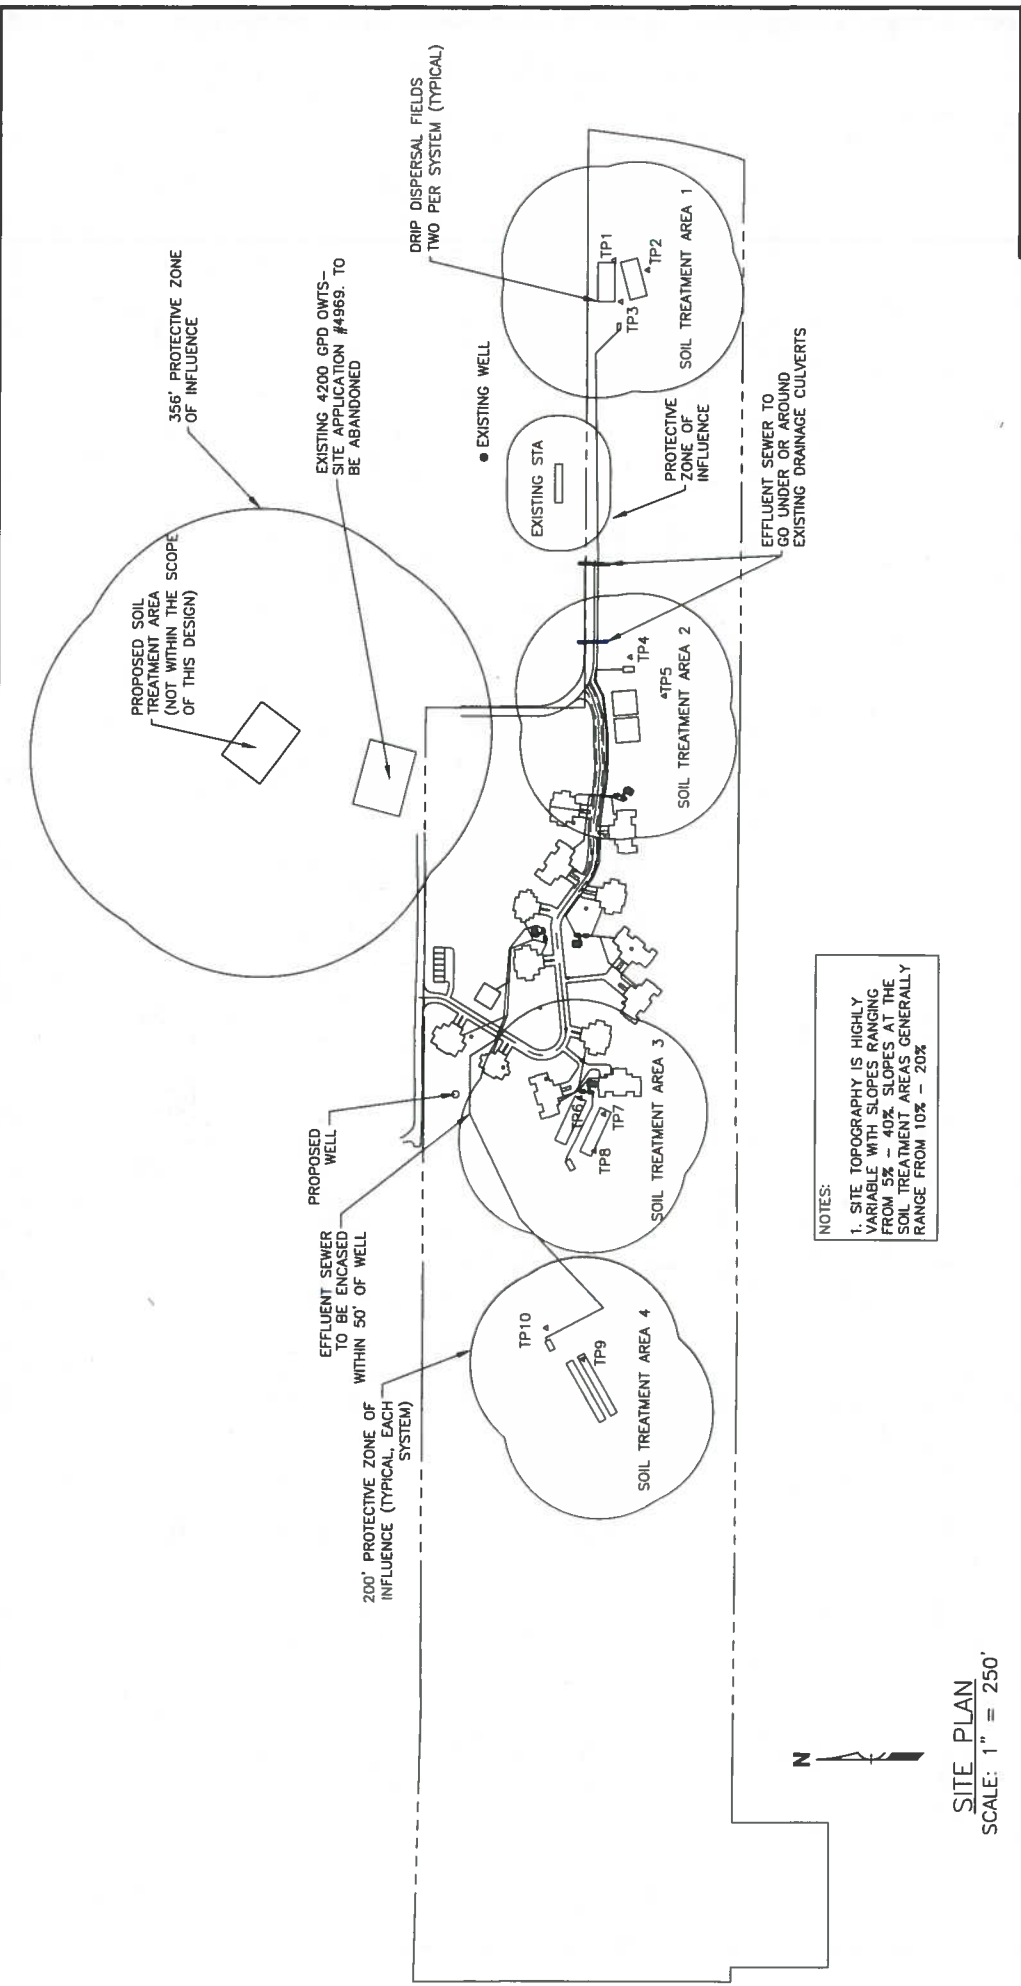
DRIP DISPERSAL FIELDS TWO PER SYSTEM (TYPICAL)

356' PROTECTIVE ZONE OF INFLUENCE

EXISTING 4200 GPD OWTS– SITE APPLICATION #4969. TO BE ABANDONED

TP1

TP2

TP3

SOIL TREATMENT AREA 1

EXISTING WELL

PROTECTIVE ZONE OF INFLUENCE

EXISTING STA

EFFLUENT SEWER TO GO UNDER OR AROUND EXISTING DRAINAGE CULVERTS

PROPOSED SOIL TREATMENT AREA (NOT WITHIN THE SCOPE OF THIS DESIGN)

TP4

TP5

SOIL TREATMENT AREA 2

NOTES:
1. SITE TOPOGRAPHY IS HIGHLY VARIABLE WITH SLOPES RANGING FROM 5% – 40%. SLOPES AT THE SOIL TREATMENT AREAS GENERALLY RANGE FROM 10% – 20%

PROPOSED WELL

TP6

TP7

TP8

SOIL TREATMENT AREA 3

EFFLUENT SEWER TO BE ENCASED WITHIN 50' OF WELL

TP10

TP9

SOIL TREATMENT AREA 4

200' PROTECTIVE ZONE OF INFLUENCE (TYPICAL, EACH SYSTEM)

N

SITE PLAN
SCALE: 1" = 250'